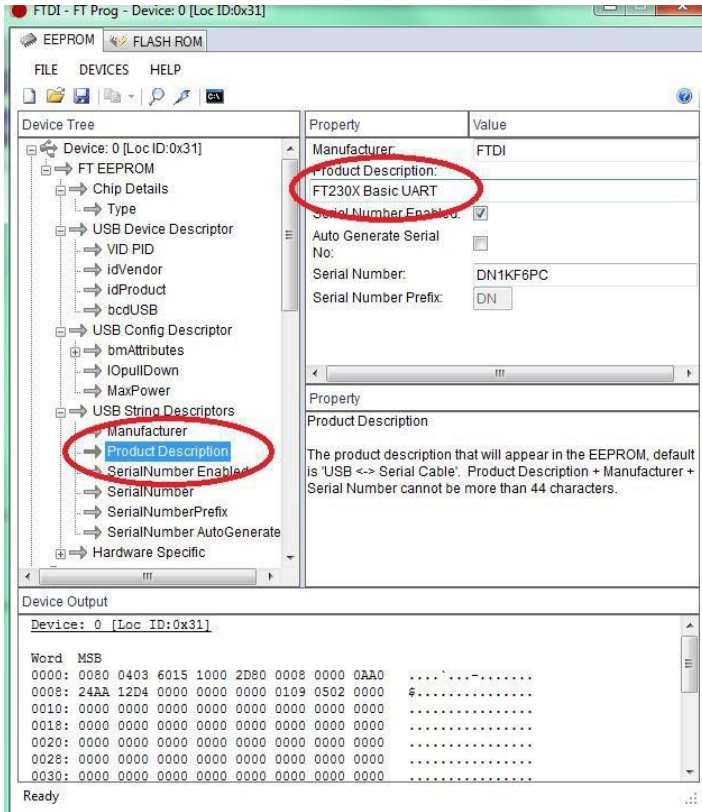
FTDI - FT Prog - Device: 0 [Loc ID:0x31]

EEPROM FLASH ROM

FILE DEVICES HELP

Device Tree

Device: 0 [Loc ID:0x31]
FT EEPROM
Chip Details
Type
USB Device Descriptor
VID PID
idVendor
idProduct
bcdUSB
USB Config Descriptor
bmAttributes
IOpullDown
MaxPower
USB String Descriptors
Manufacturer
Product Description
SerialNumber Enabled
SerialNumber
SerialNumberPrefix
SerialNumber AutoGenerate
Hardware Specific

| Property | Value |
|---|---|
| Manufacturer: | FTDI |
| Product Description: | FT230X Basic UART |
| Serial Number Enabled: | ☑ |
| Auto Generate Serial No: | ☐ |
| Serial Number: | DN1KF6PC |
| Serial Number Prefix: | DN |

Property

Product Description

The product description that will appear in the EEPROM, default is 'USB <-> Serial Cable'. Product Description + Manufacturer + Serial Number cannot be more than 44 characters.

Device Output

Device: 0 [Loc ID:0x31]

Word MSB
0000: 0080 0403 6015 1000 2D80 0008 0000 0AA0 ....`...-.......
0008: 24AA 12D4 0000 0000 0000 0109 0502 0000 $...............
0010: 0000 0000 0000 0000 0000 0000 0000 0000 ................
0018: 0000 0000 0000 0000 0000 0000 0000 0000 ................
0020: 0000 0000 0000 0000 0000 0000 0000 0000 ................
0028: 0000 0000 0000 0000 0000 0000 0000 0000 ................
0030: 0000 0000 0000 0000 0000 0000 0000 0000 ................

Ready